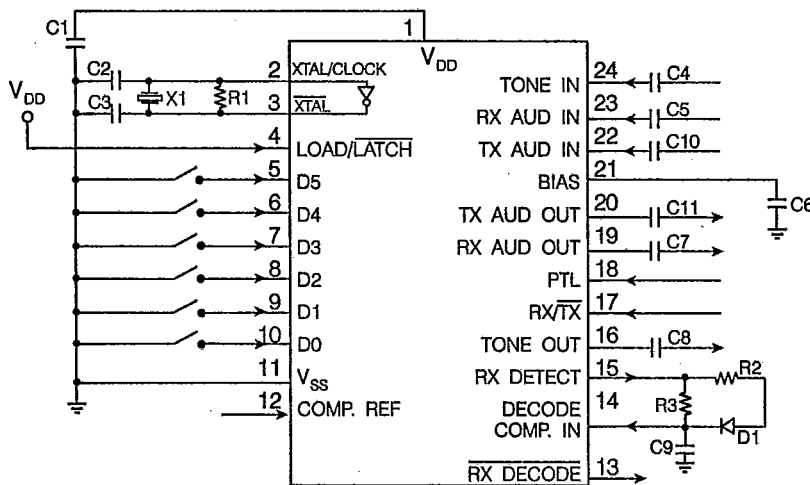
C1

1

$V_{DD}$

C2

2 XTAL/CLOCK

X1

R1

$V_{DD}$

C3

3 $\overline{XTAL}$

4 LOAD/$\overline{LATCH}$

5 D5

6 D4

7 D3

8 D2

9 D1

10 D0

11 $V_{SS}$

12 COMP. REF

TONE IN 24 C4

RX AUD IN 23 C5

TX AUD IN 22 C10

BIAS 21

C6

TX AUD OUT 20 C11

RX AUD OUT 19 C7

PTL 18

RX/$\overline{TX}$ 17

TONE OUT 16 C8

RX DETECT 15

R2

DECODE COMP. IN 14

R3

D1

C9

$\overline{RX\ DECODE}$ 13